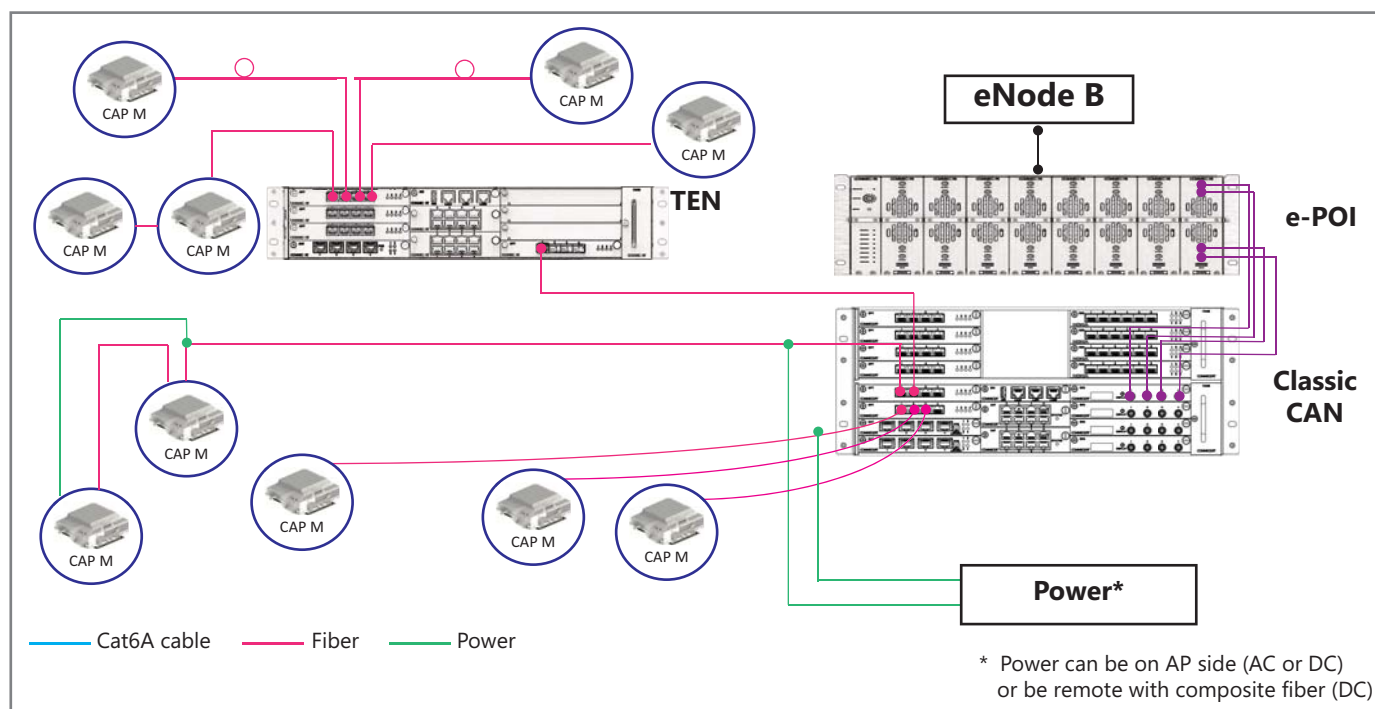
CAP M

CAP M

CAP M

CAP M

CAP M

TEN

eNode B

e-POI

Classic CAN

CAP M

CAP M

CAP M

CAP M

CAP M

Power*

Cat6A cable
Fiber
Power

* Power can be on AP side (AC or DC) or be remote with composite fiber (DC)